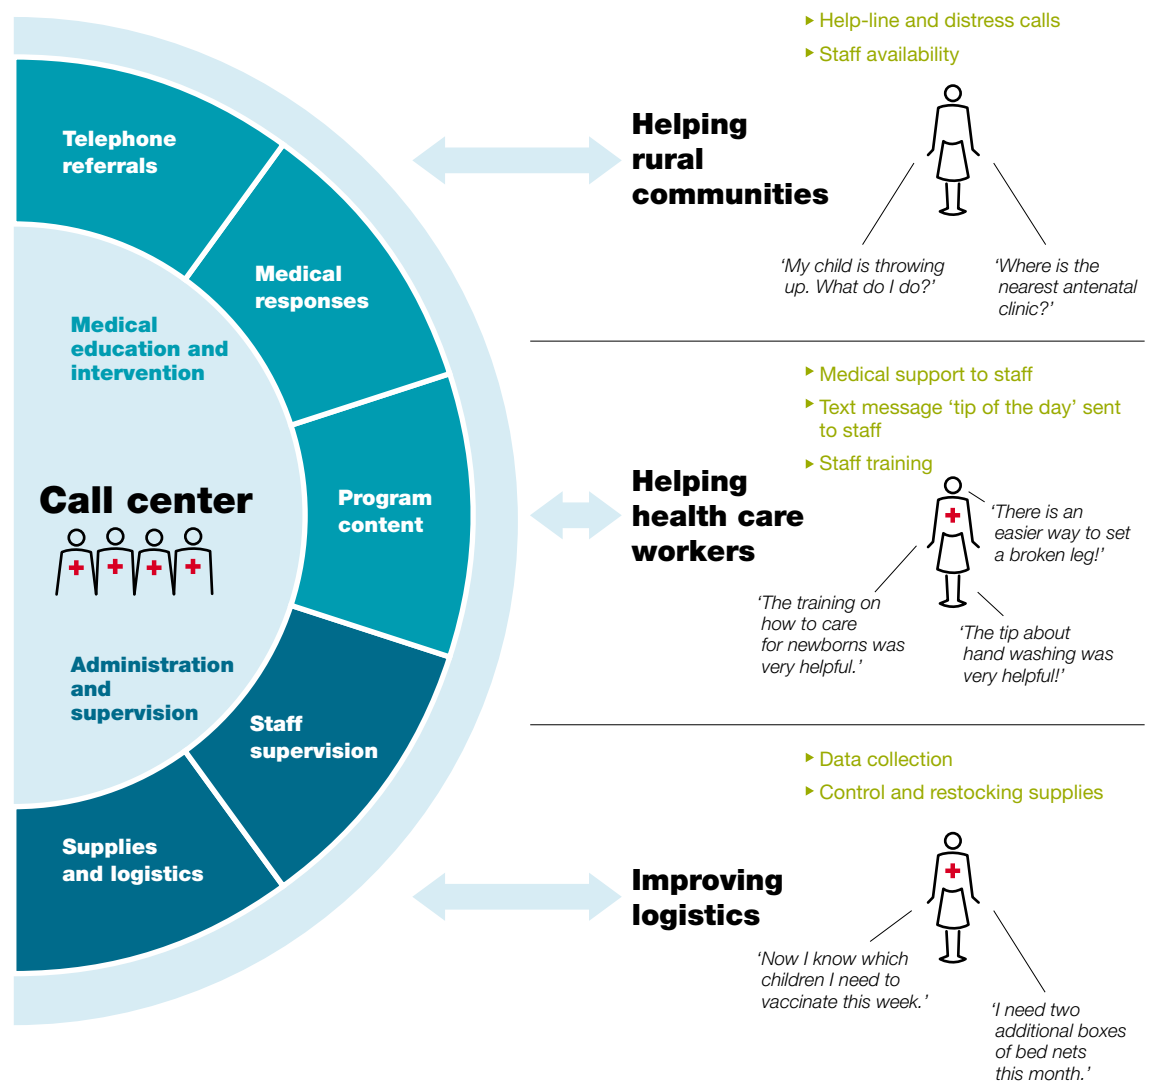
Telephone referrals

Medical responses

Medical education and intervention

Call center

Program content

Administration and supervision

Staff supervision

Supplies and logistics

Help-line and distress calls

Staff availability

Helping rural communities

'My child is throwing up. What do I do?'

'Where is the nearest antenatal clinic?'

Medical support to staff

Text message 'tip of the day' sent to staff

Staff training

Helping health care workers

'There is an easier way to set a broken leg!'

'The training on how to care for newborns was very helpful.'

'The tip about hand washing was very helpful!'

Data collection

Control and restocking supplies

Improving logistics

'Now I know which children I need to vaccinate this week.'

'I need two additional boxes of bed nets this month.'